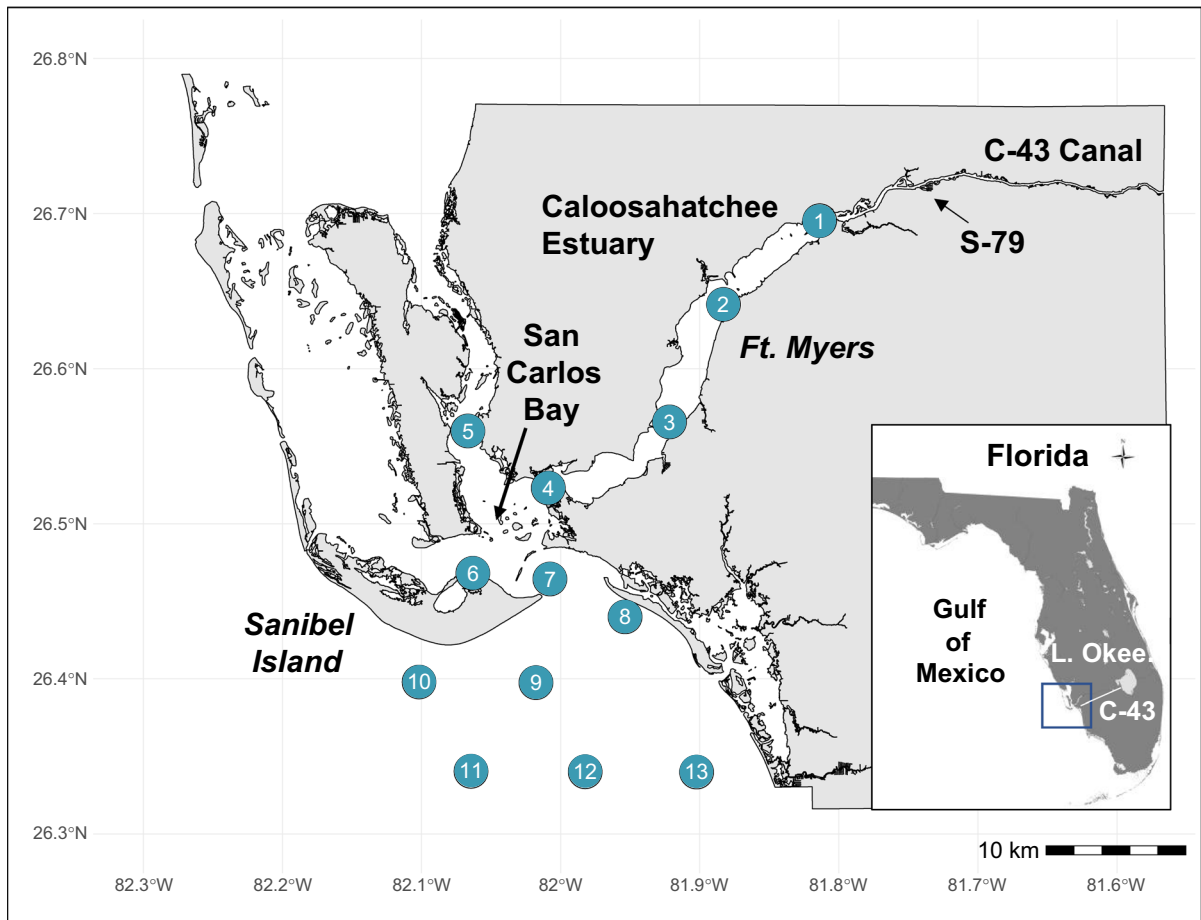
26.8°N
26.7°N
26.6°N
26.5°N
26.4°N
26.3°N

C-43 Canal
Caloosahatchee Estuary
S-79
San Carlos Bay
Ft. Myers
Sanibel Island

1
2
3
4
5
6
7
8
9
10
11
12
13

Florida
Gulf of Mexico
L. Okee.
C-43

10 km

82.3°W
82.2°W
82.1°W
82°W
81.9°W
81.8°W
81.7°W
81.6°W